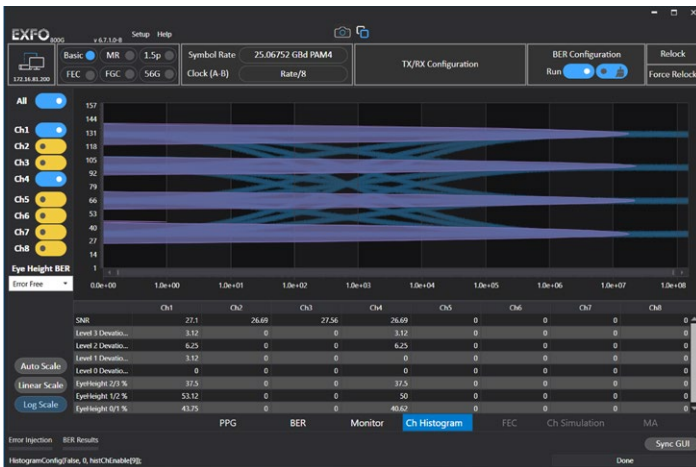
EXFO 800G v 6.7.1.0-8 Setup Help

172.16.81.200

Basic MR 1.5p
FEC FGC 56G

Symbol Rate 25.06752 GBd PAM4
Clock (A-B) Rate/8

TX/RX Configuration

BER Configuration
Run

Relock
Force Relock

All
Ch1
Ch2
Ch3
Ch4
Ch5
Ch6
Ch7
Ch8

Eye Height BER
Error Free

157
144
131
118
105
92
79
66
53
40
27
14
1

0.0e+00 1.0e+00 1.0e+01 1.0e+02 1.0e+03 1.0e+04 1.0e+05 1.0e+06 1.0e+07 1.0e+08

| | Ch1 | Ch2 | Ch3 | Ch4 | Ch5 | Ch6 | Ch7 | Ch8 |
|---|---|---|---|---|---|---|---|---|
| SNR | 27.1 | 26.69 | 27.56 | 26.69 | 0 | 0 | 0 | 0 |
| Level 3 Deviatio... | 3.12 | 0 | 0 | 3.12 | 0 | 0 | 0 | 0 |
| Level 2 Deviatio... | 6.25 | 0 | 0 | 6.25 | 0 | 0 | 0 | 0 |
| Level 1 Deviatio... | 3.12 | 0 | 0 | 0 | 0 | 0 | 0 | 0 |
| Level 0 Deviatio... | 0 | 0 | 0 | 0 | 0 | 0 | 0 | 0 |
| EyeHeight 2/3 % | 37.5 | 0 | 0 | 37.5 | 0 | 0 | 0 | 0 |
| EyeHeight 1/2 % | 53.12 | 0 | 0 | 50 | 0 | 0 | 0 | 0 |
| EyeHeight 0/1 % | 43.75 | 0 | 0 | 40.62 | 0 | 0 | 0 | 0 |

Auto Scale
Linear Scale
Log Scale

PPG BER Monitor Ch Histogram FEC Ch Simulation MA

Error Injection BER Results

Sync GUI

HistogramConfig(false, 0, histChEnable[9]);

Done